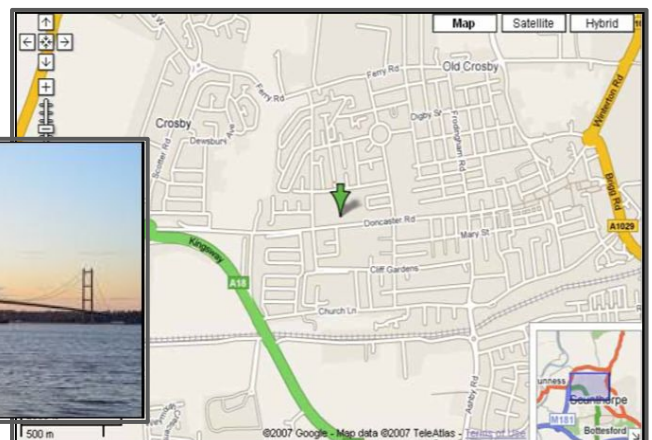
Map
Satellite
Hybrid
Old Crosby
Ferry Rd
Ferry Rd
Crosby
Dewsbury Ave
Scotter Rd
Digby St
Frodingham Rd
Winterton Rd
Brigg Rd
A1029
Doncaster Rd
Mary St
Kingsway
A18
Cliff Gardens
Church Ln
Ashby Rd
Scunthorpe
M181
Bottesford
500 m
©2007 Google - Map data ©2007 TeleAtlas - Terms of Use